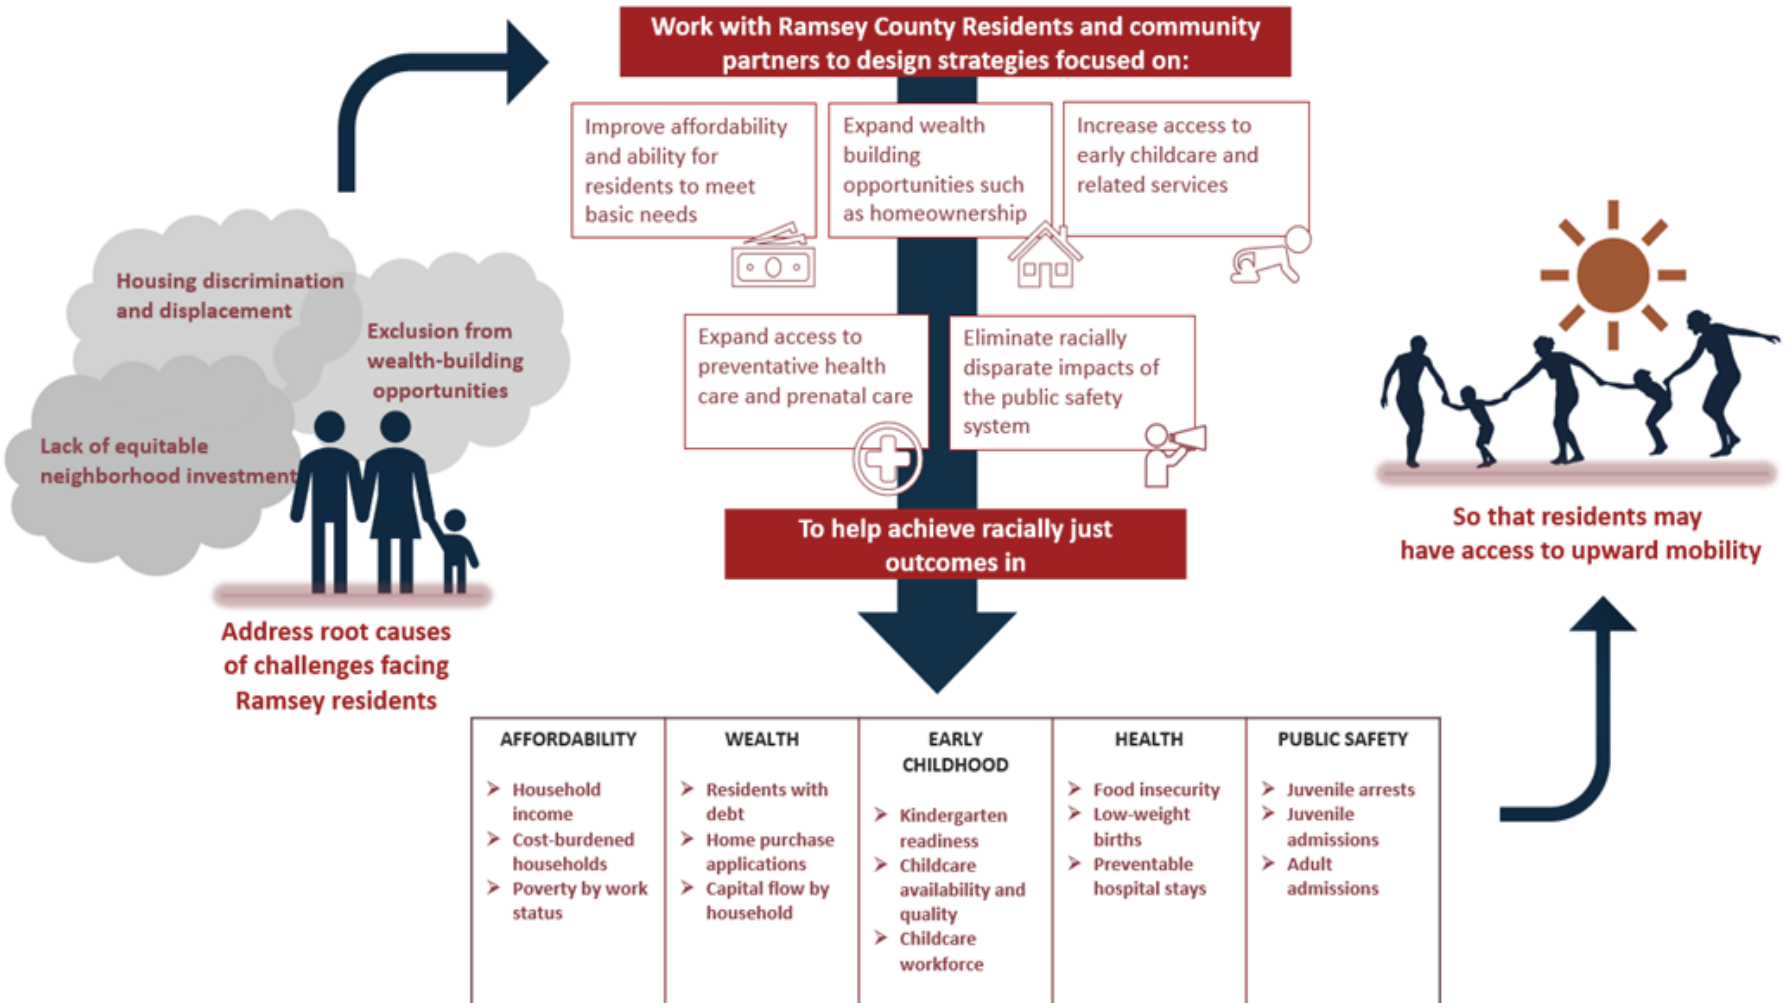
Housing discrimination and displacement

Exclusion from wealth-building opportunities

Lack of equitable neighborhood investment

Address root causes of challenges facing Ramsey residents

Work with Ramsey County Residents and community partners to design strategies focused on:

Improve affordability and ability for residents to meet basic needs

Expand wealth building opportunities such as homeownership

Increase access to early childcare and related services

Expand access to preventative health care and prenatal care

Eliminate racially disparate impacts of the public safety system

To help achieve racially just outcomes in

| AFFORDABILITY | WEALTH | EARLY CHILDHOOD | HEALTH | PUBLIC SAFETY |
|---|---|---|---|---|
| ➢ Household income ➢ Cost-burdened households ➢ Poverty by work status | ➢ Residents with debt ➢ Home purchase applications ➢ Capital flow by household | ➢ Kindergarten readiness ➢ Childcare availability and quality ➢ Childcare workforce | ➢ Food insecurity ➢ Low-weight births ➢ Preventable hospital stays | ➢ Juvenile arrests ➢ Juvenile admissions ➢ Adult admissions |

So that residents may have access to upward mobility